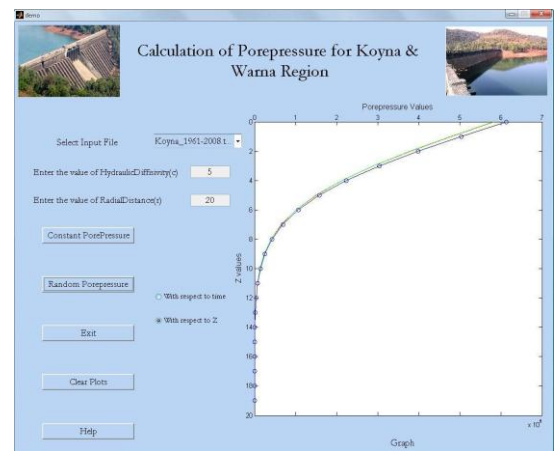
Calculation of Porepressure for Koyna & Warna Region

Select Input File
Koyna_1961-2008.t

Enter the value of HydraulicDiffusivity(c)
5

Enter the value of RadialDistance(r)
20

Constant PorePressure

Random Porepressure

With respect to time

With respect to Z

Exit

Clear Plots

Help

Porepressure Values

0 1 2 3 4 5 6 7

Z values

0
2
4
6
8
10
12
14
16
18
20

x 10

Graph